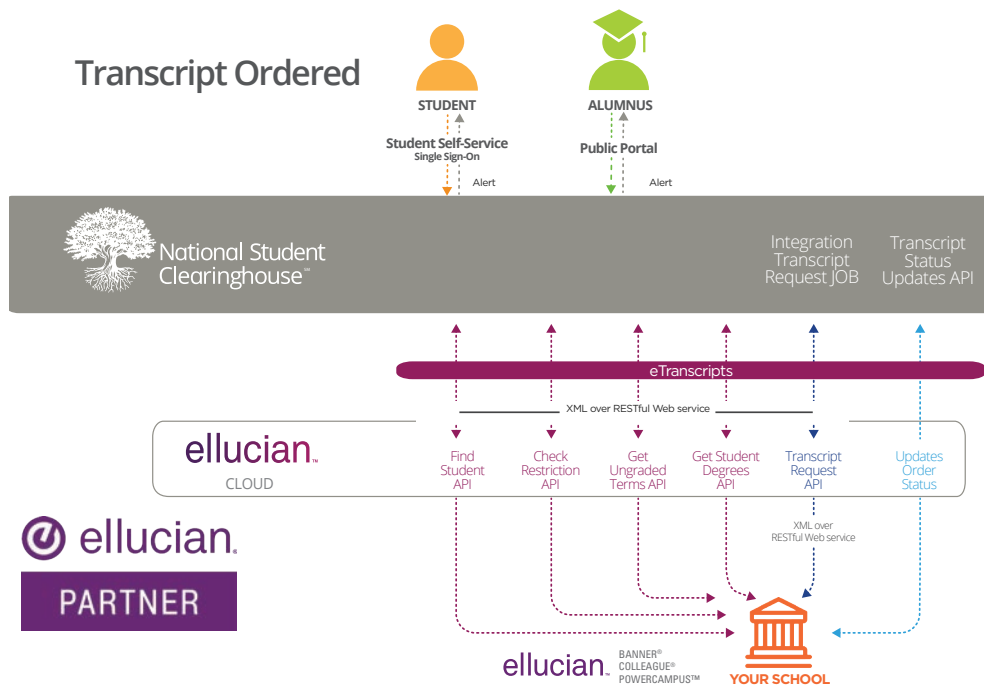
Transcript Ordered

STUDENT

ALUMNUS

Student Self-Service
Single Sign-On

Alert

Public Portal

Alert

National Student Clearinghouse™

Integration Transcript Request JOB

Transcript Status Updates API

eTranscripts

XML over RESTful Web service

ellucian™
CLOUD

Find Student API

Check Restriction API

Get Ungraded Terms API

Get Student Degrees API

Transcript Request API

Updates Order Status

XML over RESTful Web service

ellucian®

PARTNER

ellucian™ BANNER® COLLEAGUE® POWERCAMPUS™

YOUR SCHOOL